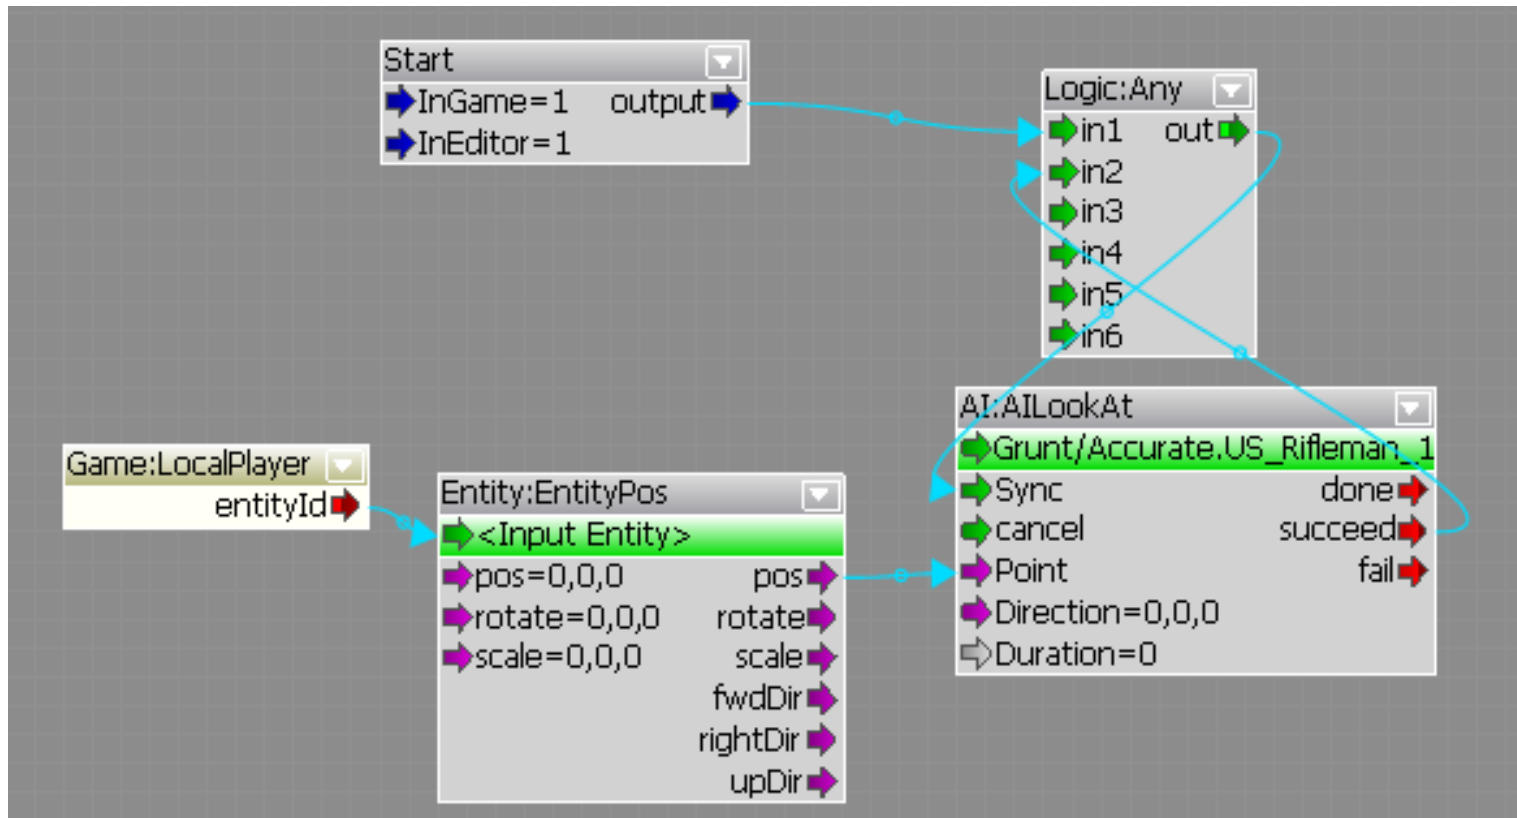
Start
InGame=1 output
InEditor=1

Logic:Any
in1 out
in2
in3
in4
in5
in6

Game:LocalPlayer
entityId

Entity:EntityPos
<Input Entity>
pos=0,0,0 pos
rotate=0,0,0 rotate
scale=0,0,0 scale
fwdDir
rightDir
upDir

AI:AILookAt
Grunt/Accurate.US_Rifleman_1
Sync done
cancel succeed
Point fail
Direction=0,0,0
Duration=0